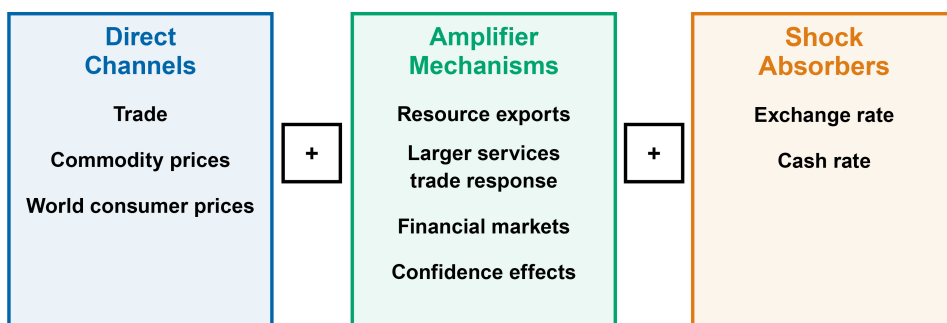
Direct Channels

Trade

Commodity prices

World consumer prices

+

Amplifier Mechanisms

Resource exports

Larger services trade response

Financial markets

Confidence effects

+

Shock Absorbers

Exchange rate

Cash rate